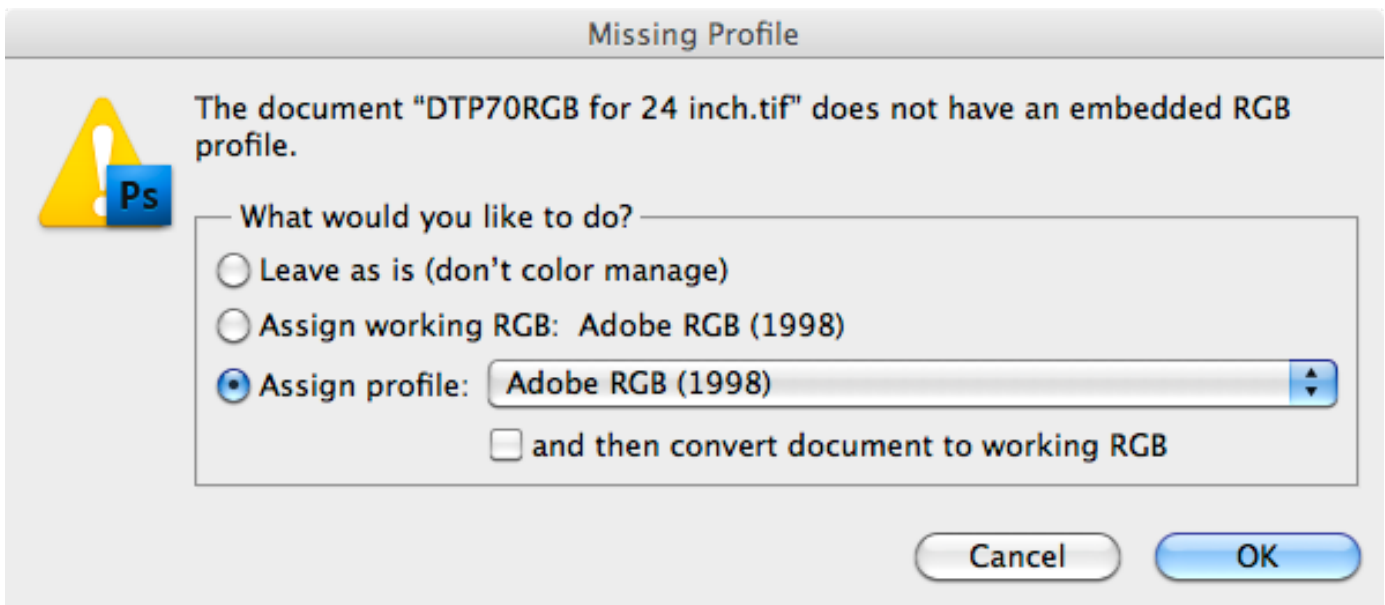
Missing Profile

Ps

The document "DTP70RGB for 24 inch.tif" does not have an embedded RGB profile.

What would you like to do?

Leave as is (don’t color manage)

Assign working RGB: Adobe RGB (1998)

Assign profile: Adobe RGB (1998)

and then convert document to working RGB

Cancel

OK